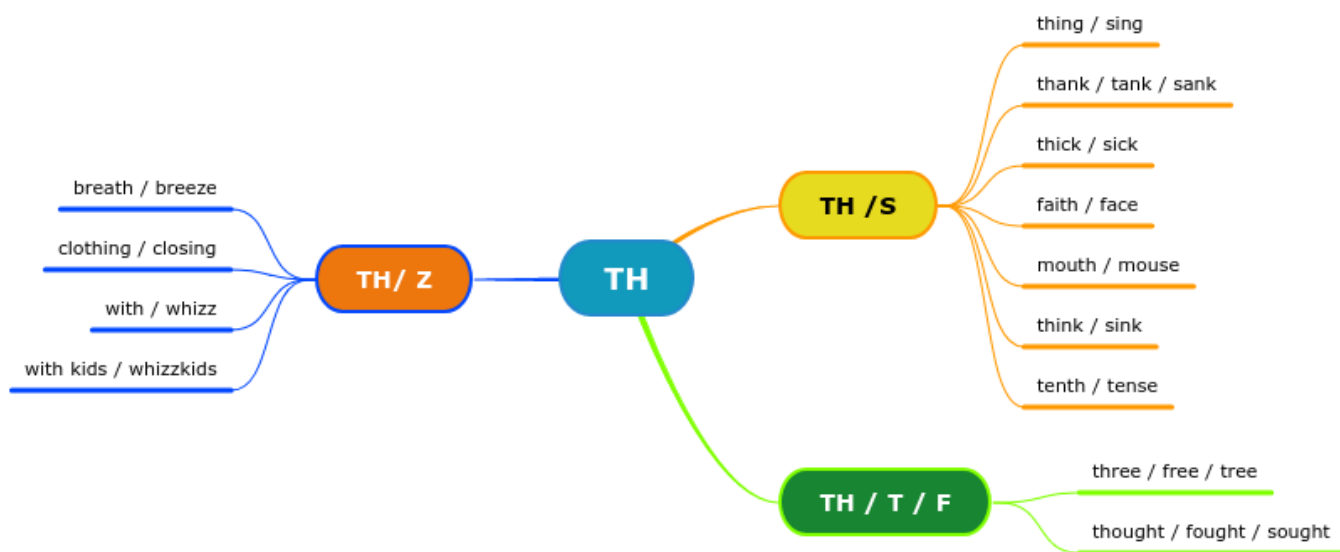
TH

TH /S

thing / sing

thank / tank / sank

thick / sick

faith / face

mouth / mouse

think / sink

tenth / tense

TH/ Z

breath / breeze

clothing / closing

with / whizz

with kids / whizzkids

TH / T / F

three / free / tree

thought / fought / sought